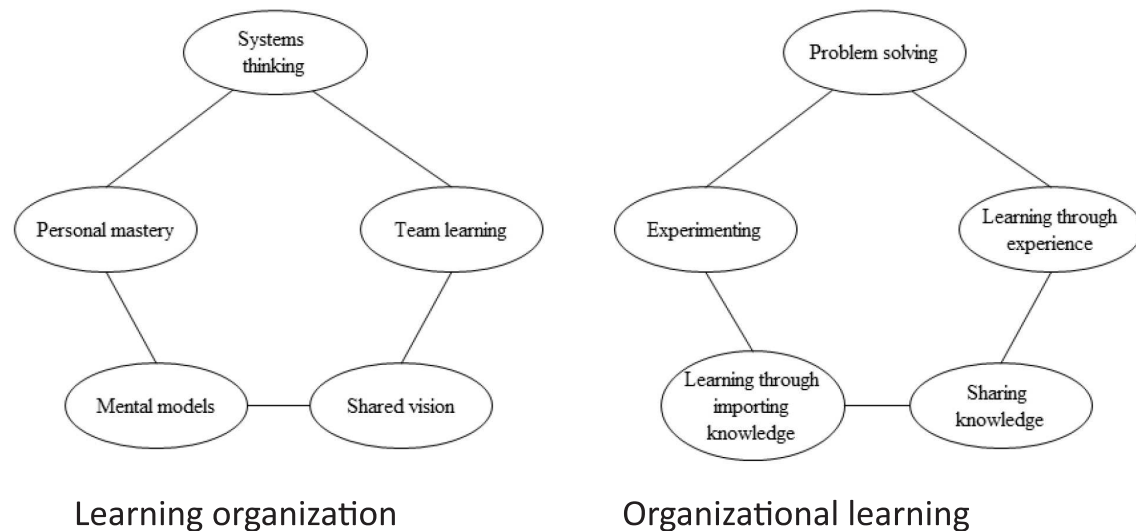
Systems thinking

Personal mastery

Team learning

Mental models

Shared vision

Learning organization

Problem solving

Experimenting

Learning through experience

Learning through importing knowledge

Sharing knowledge

Organizational learning